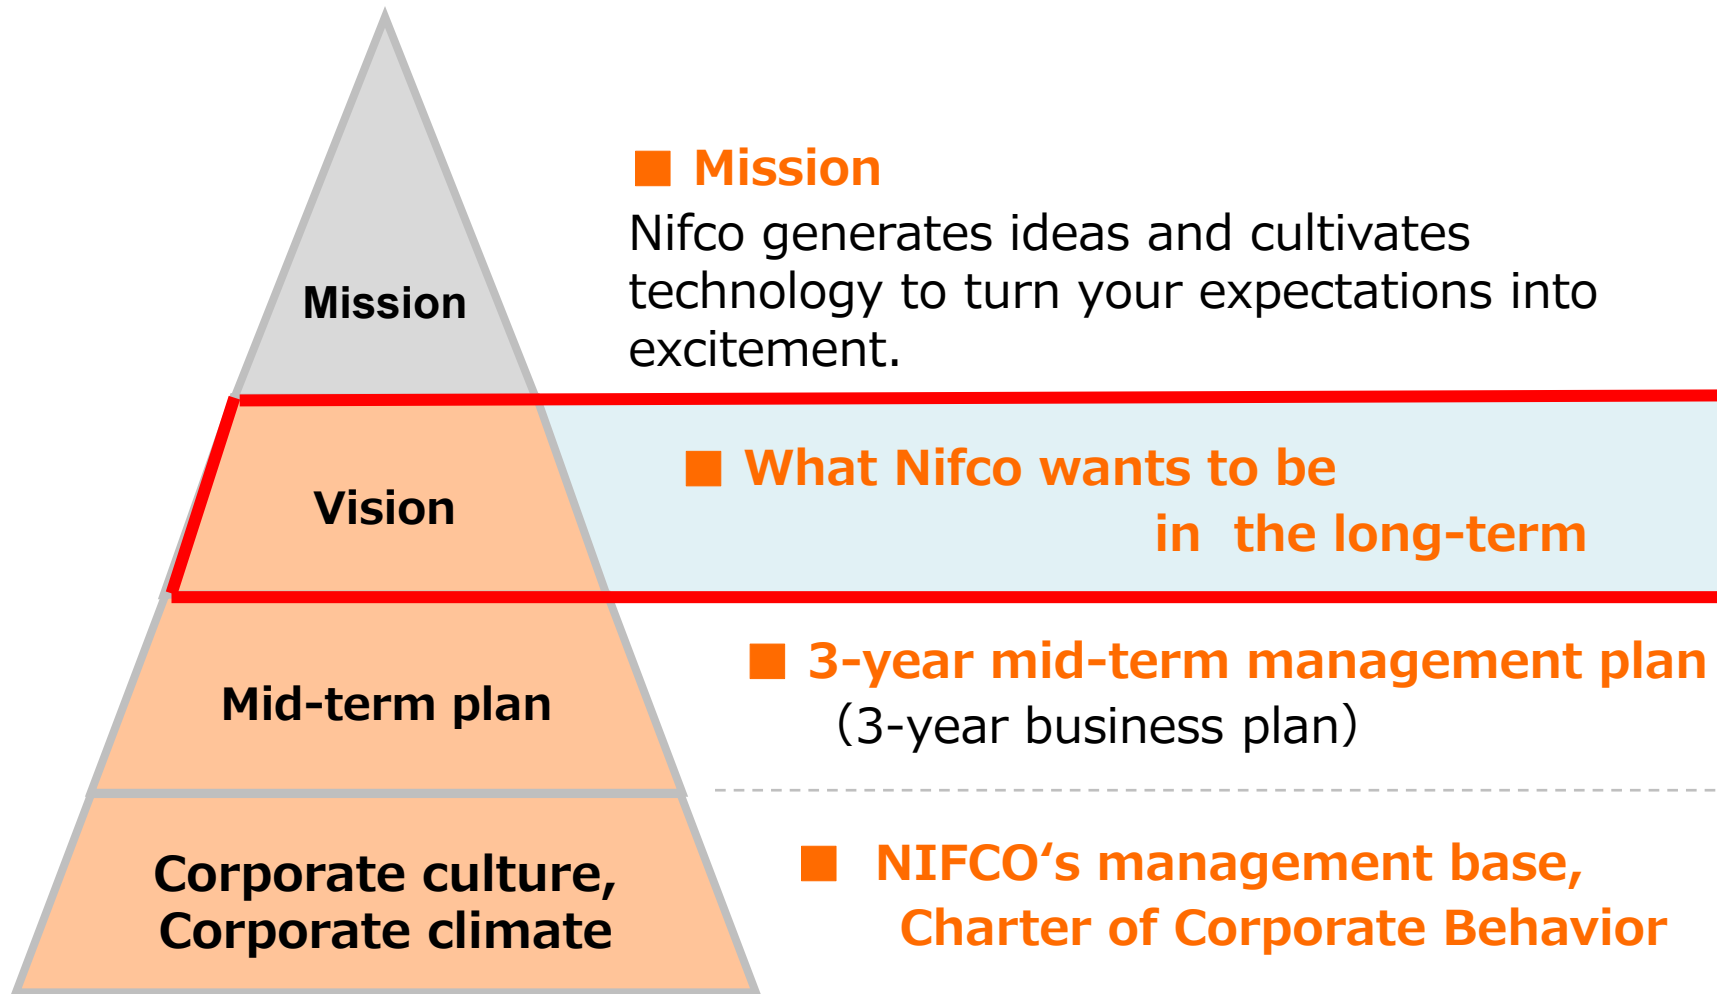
Mission

■ Mission
Nifco generates ideas and cultivates technology to turn your expectations into excitement.

Vision

■ What Nifco wants to be in the long-term

Mid-term plan

■ 3-year mid-term management plan
(3-year business plan)

Corporate culture, Corporate climate

■ NIFCO‘s management base, Charter of Corporate Behavior